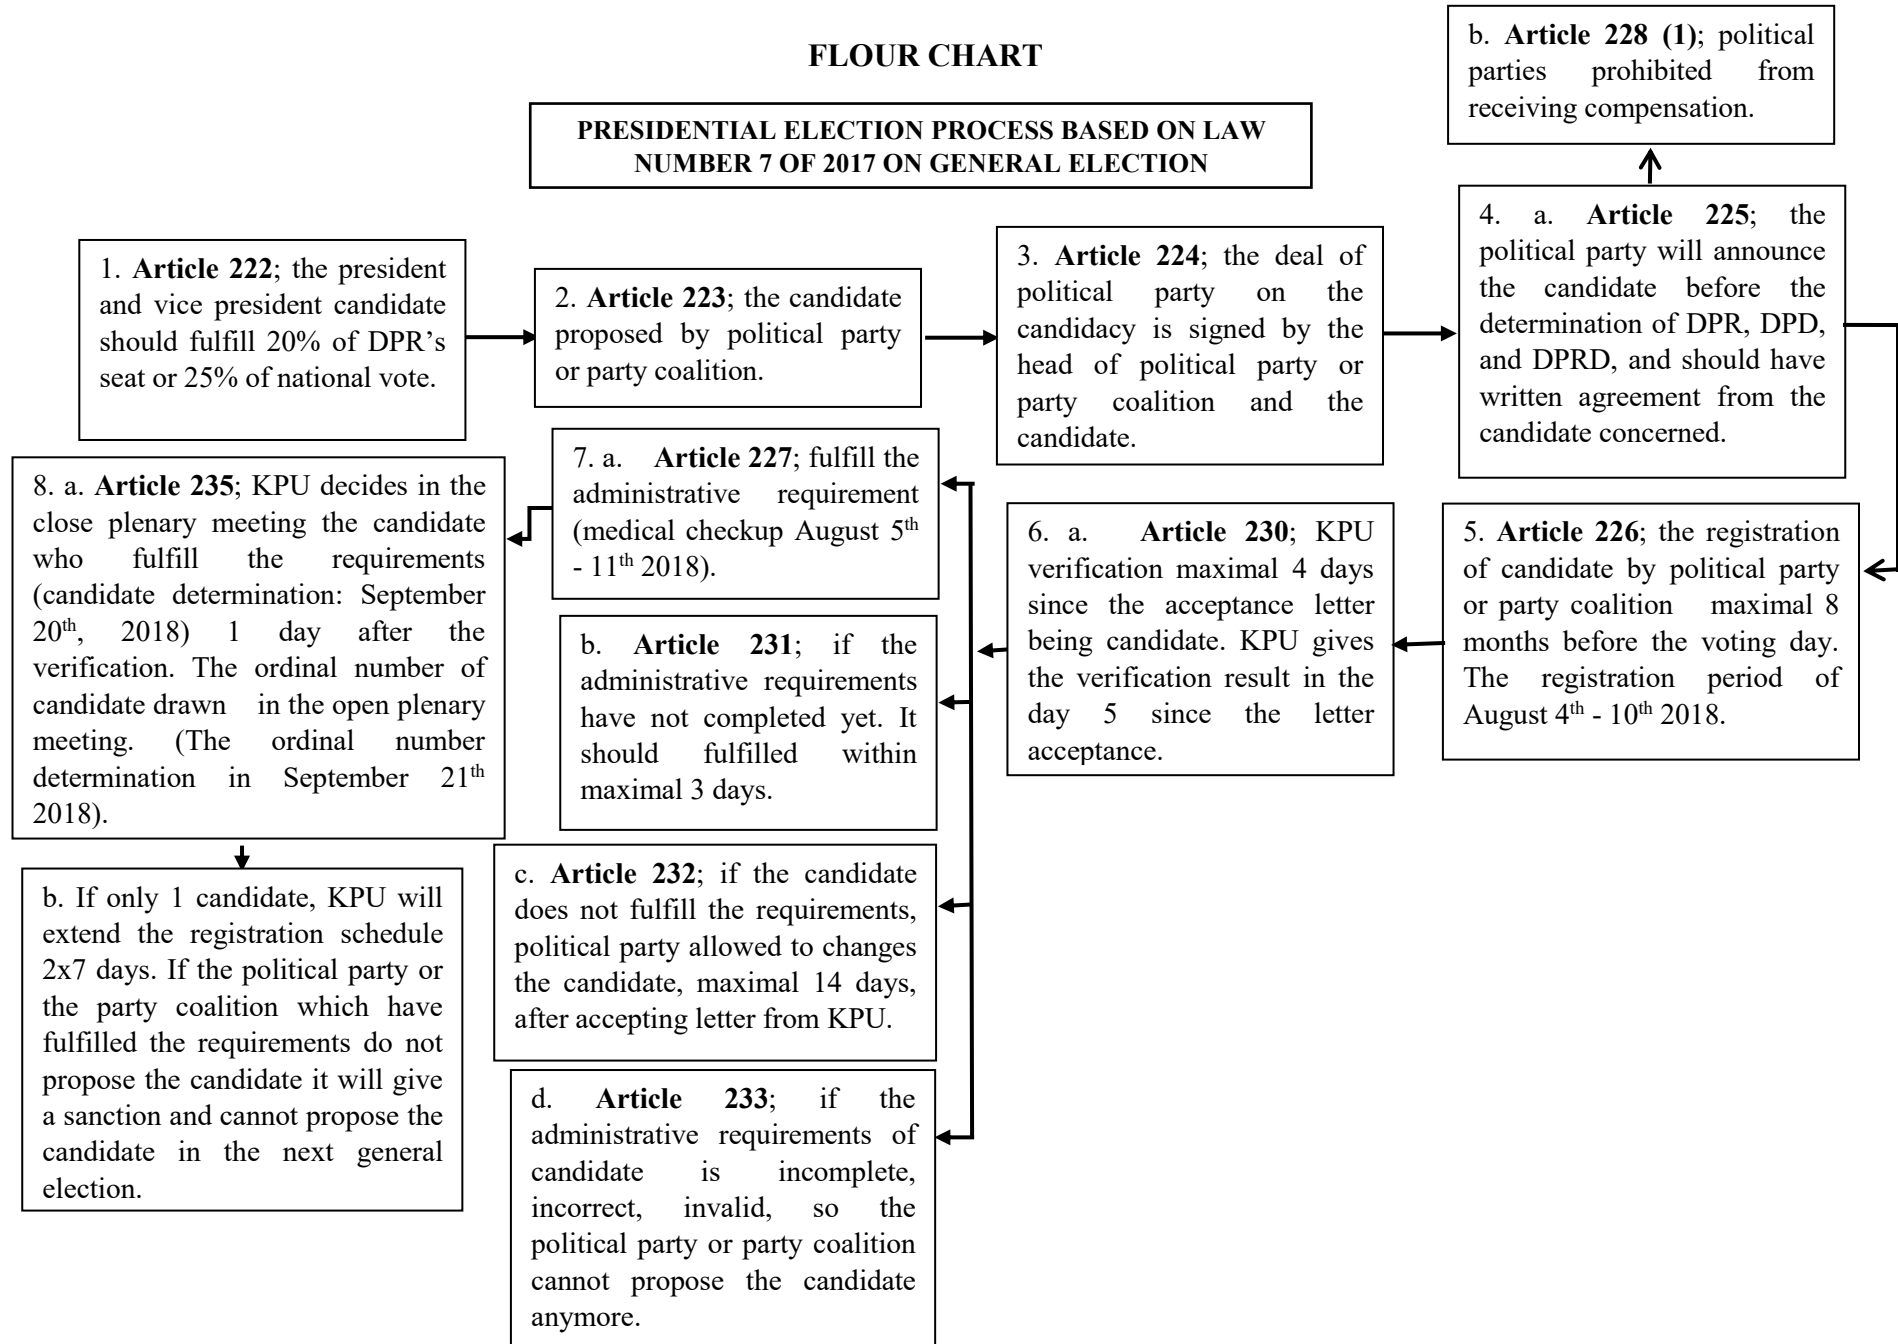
FLOUR CHART

PRESIDENTIAL ELECTION PROCESS BASED ON LAW NUMBER 7 OF 2017 ON GENERAL ELECTION

b. **Article 228 (1)**; political parties prohibited from receiving compensation.

1. **Article 222**; the president and vice president candidate should fulfill 20% of DPR's seat or 25% of national vote.

2. **Article 223**; the candidate proposed by political party or party coalition.

3. **Article 224**; the deal of political party on the candidacy is signed by the head of political party or party coalition and the candidate.

4. a. **Article 225**; the political party will announce the candidate before the determination of DPR, DPD, and DPRD, and should have written agreement from the candidate concerned.

5. **Article 226**; the registration of candidate by political party or party coalition maximal 8 months before the voting day. The registration period of August $4^{th}$ - $10^{th}$ 2018.

6. a. **Article 230**; KPU verification maximal 4 days since the acceptance letter being candidate. KPU gives the verification result in the day 5 since the letter acceptance.

7. a. **Article 227**; fulfill the administrative requirement (medical checkup August $5^{th}$ - $11^{th}$ 2018).

b. **Article 231**; if the administrative requirements have not completed yet. It should fulfilled within maximal 3 days.

c. **Article 232**; if the candidate does not fulfill the requirements, political party allowed to changes the candidate, maximal 14 days, after accepting letter from KPU.

d. **Article 233**; if the administrative requirements of candidate is incomplete, incorrect, invalid, so the political party or party coalition cannot propose the candidate anymore.

8. a. **Article 235**; KPU decides in the close plenary meeting the candidate who fulfill the requirements (candidate determination: September $20^{th}$, 2018) 1 day after the verification. The ordinal number of candidate drawn in the open plenary meeting. (The ordinal number determination in September $21^{th}$ 2018).

b. If only 1 candidate, KPU will extend the registration schedule 2x7 days. If the political party or the party coalition which have fulfilled the requirements do not propose the candidate it will give a sanction and cannot propose the candidate in the next general election.